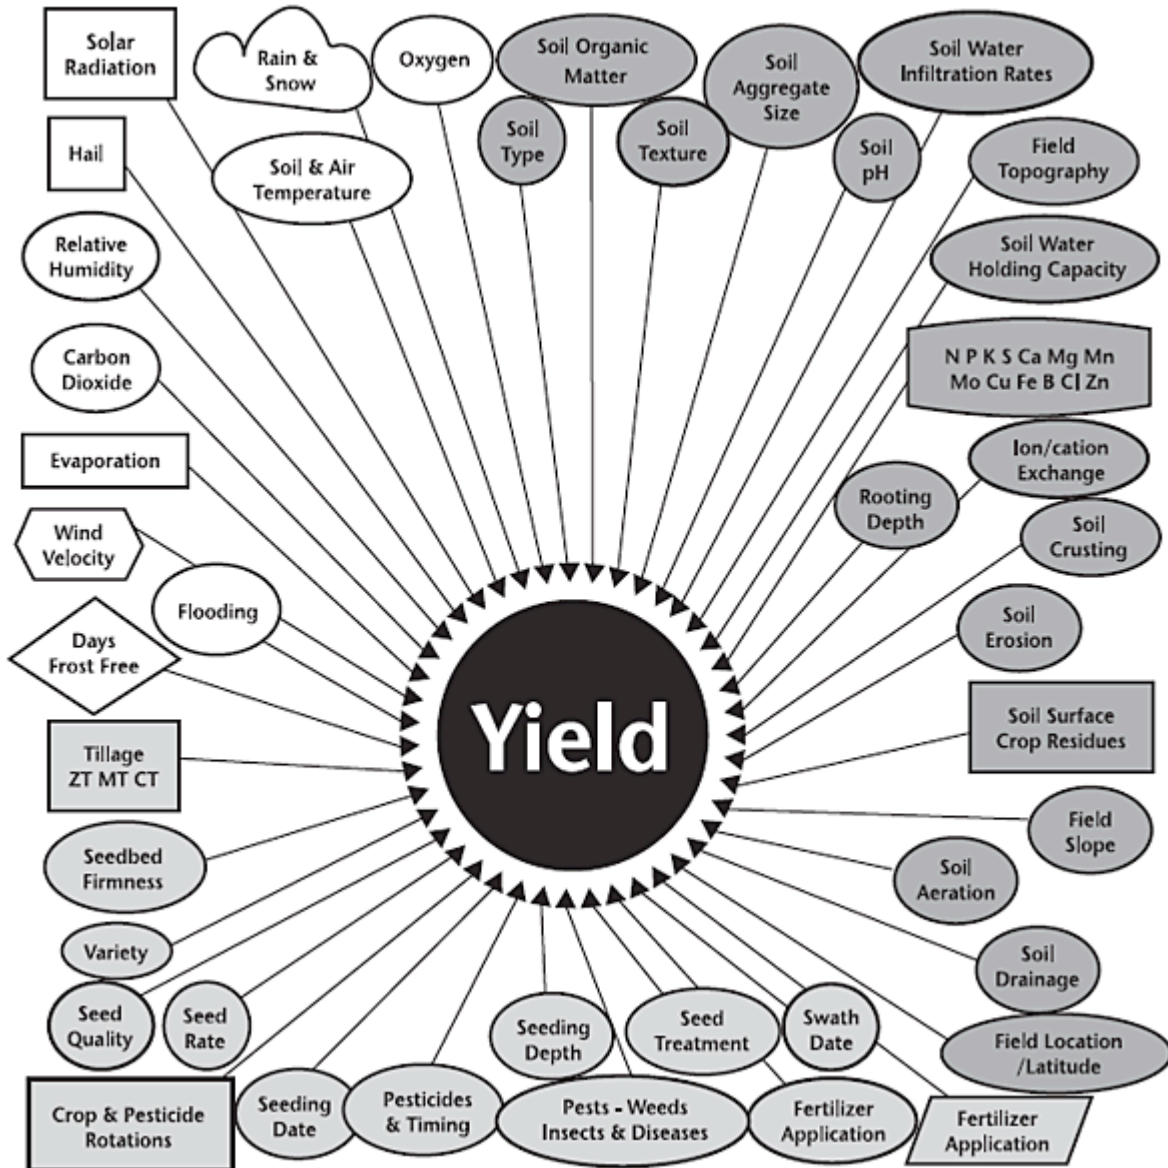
Solar Radiation

Rain & Snow

Oxygen

Soil Organic Matter

Soil Aggregate Size

Soil Water Infiltration Rates

Soil Type

Soil Texture

Soil pH

Hail

Soil & Air Temperature

Field Topography

Relative Humidity

Soil Water Holding Capacity

Carbon Dioxide

N P K S Ca Mg Mn Mo Cu Fe B Cl Zn

Evaporation

Ion/cation Exchange

Rooting Depth

Wind Velocity

Soil Crusting

Flooding

Days Frost Free

Soil Erosion

Yield

Tillage ZT MT CT

Soil Surface Crop Residues

Field Slope

Seedbed Firmness

Soil Aeration

Variety

Soil Drainage

Seed Quality

Seed Rate

Seeding Depth

Seed Treatment

Swath Date

Field Location /Latitude

Crop & Pesticide Rotations

Seeding Date

Pesticides & Timing

Pests - Weeds Insects & Diseases

Fertilizer Application

Fertilizer Application